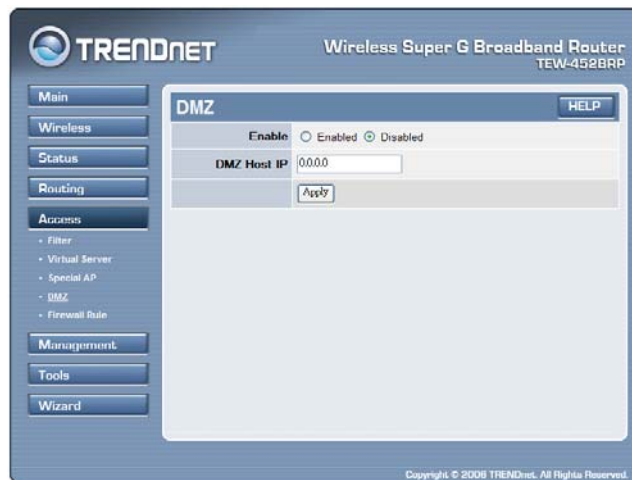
TRENDnET

Wireless Super G Broadband Router
TEW-452BRP

Main
Wireless
Status
Routing
Access
• Filter
• Virtual Server
• Special AP
• DMZ
• Firewall Rule
Management
Tools
Wizard

DMZ
HELP

| | |
|---|---|
| Enable | ○ Enabled ⦿ Disabled |
| DMZ Host IP | 0.0.0.0 |
| | Apply |

Copyright © 2006 TRENDnet. All Rights Reserved.